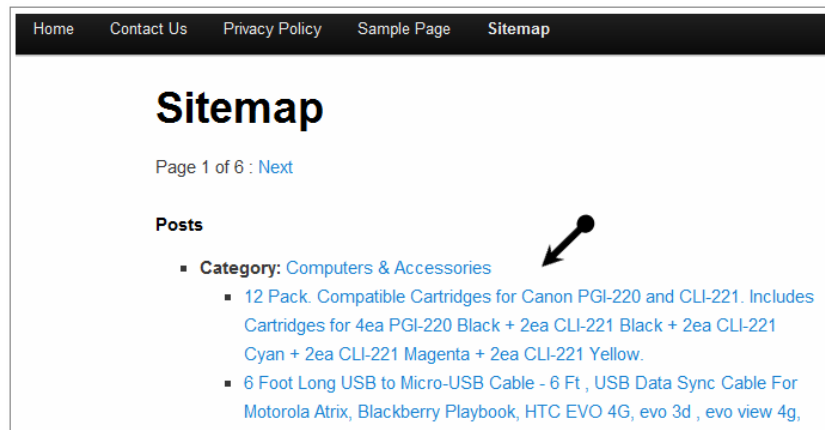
Home Contact Us Privacy Policy Sample Page Sitemap

Sitemap

Page 1 of 6 : Next

Posts

- Category: Computers & Accessories
  - 12 Pack. Compatible Cartridges for Canon PGI-220 and CLI-221. Includes Cartridges for 4ea PGI-220 Black + 2ea CLI-221 Black + 2ea CLI-221 Cyan + 2ea CLI-221 Magenta + 2ea CLI-221 Yellow.
  - 6 Foot Long USB to Micro-USB Cable - 6 Ft , USB Data Sync Cable For Motorola Atrix, Blackberry Playbook, HTC EVO 4G, evo 3d , evo view 4g,